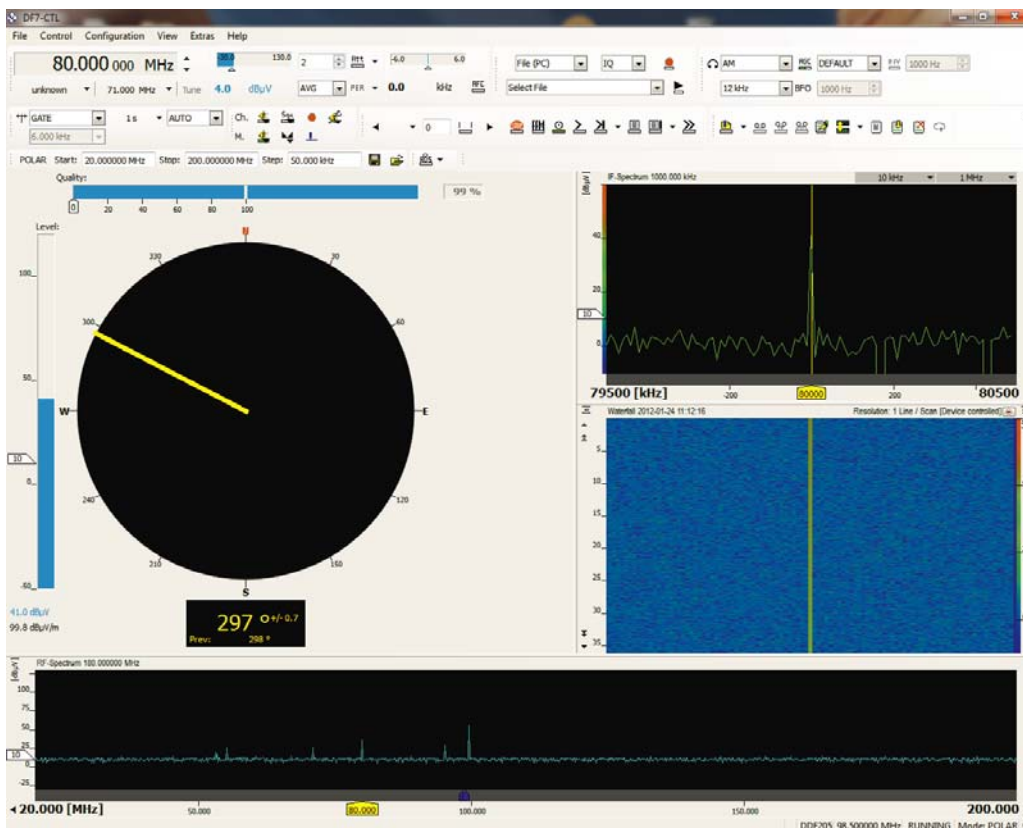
DF7-CTL

File Control Configuration View Extras Help

80.000 000 MHz
unknown 71.000 MHz Tune 4.0 dBµV
130.0 2 Att -6.0 6.0
AVG PER 0.0 kHz AFC
File (PC) IQ
Select File
AM AGC DEFAULT BFO 1000 Hz
12 kHz BFO 1000 Hz

GATE 1 s AUTO Ch. M.
6.000 kHz
0

POLAR Start: 20.000000 MHz Step: 200.000000 MHz Step: 50.000 kHz

Quality:
99 %
0 20 40 60 80 100

Level:
100
50
10
0
-50
41.0 dBµV
99.8 dBµV/m

N
330
30
300
60
W
E
240
120
210
150
S

297 o+/-0.7
Prev: 298 °

IF-Spectrum 1000.000 kHz
10 kHz 1 MHz
dBµV
40
20
10
0
79500 [kHz] -200 80000 200 80500

Waterfall 2012-01-24 11:12:16
Resolution: 1 Line / Scan [Device controlled]
s
5
10
15
20
25
30
35

RF-Spectrum 100.000000 MHz
dBµV
100
75
50
25
10
-25
20.000 [MHz] 50.000 80.000 100.000 150.000 200.000

DDF205 98.500000 MHz RUNNING Mode:POLAR